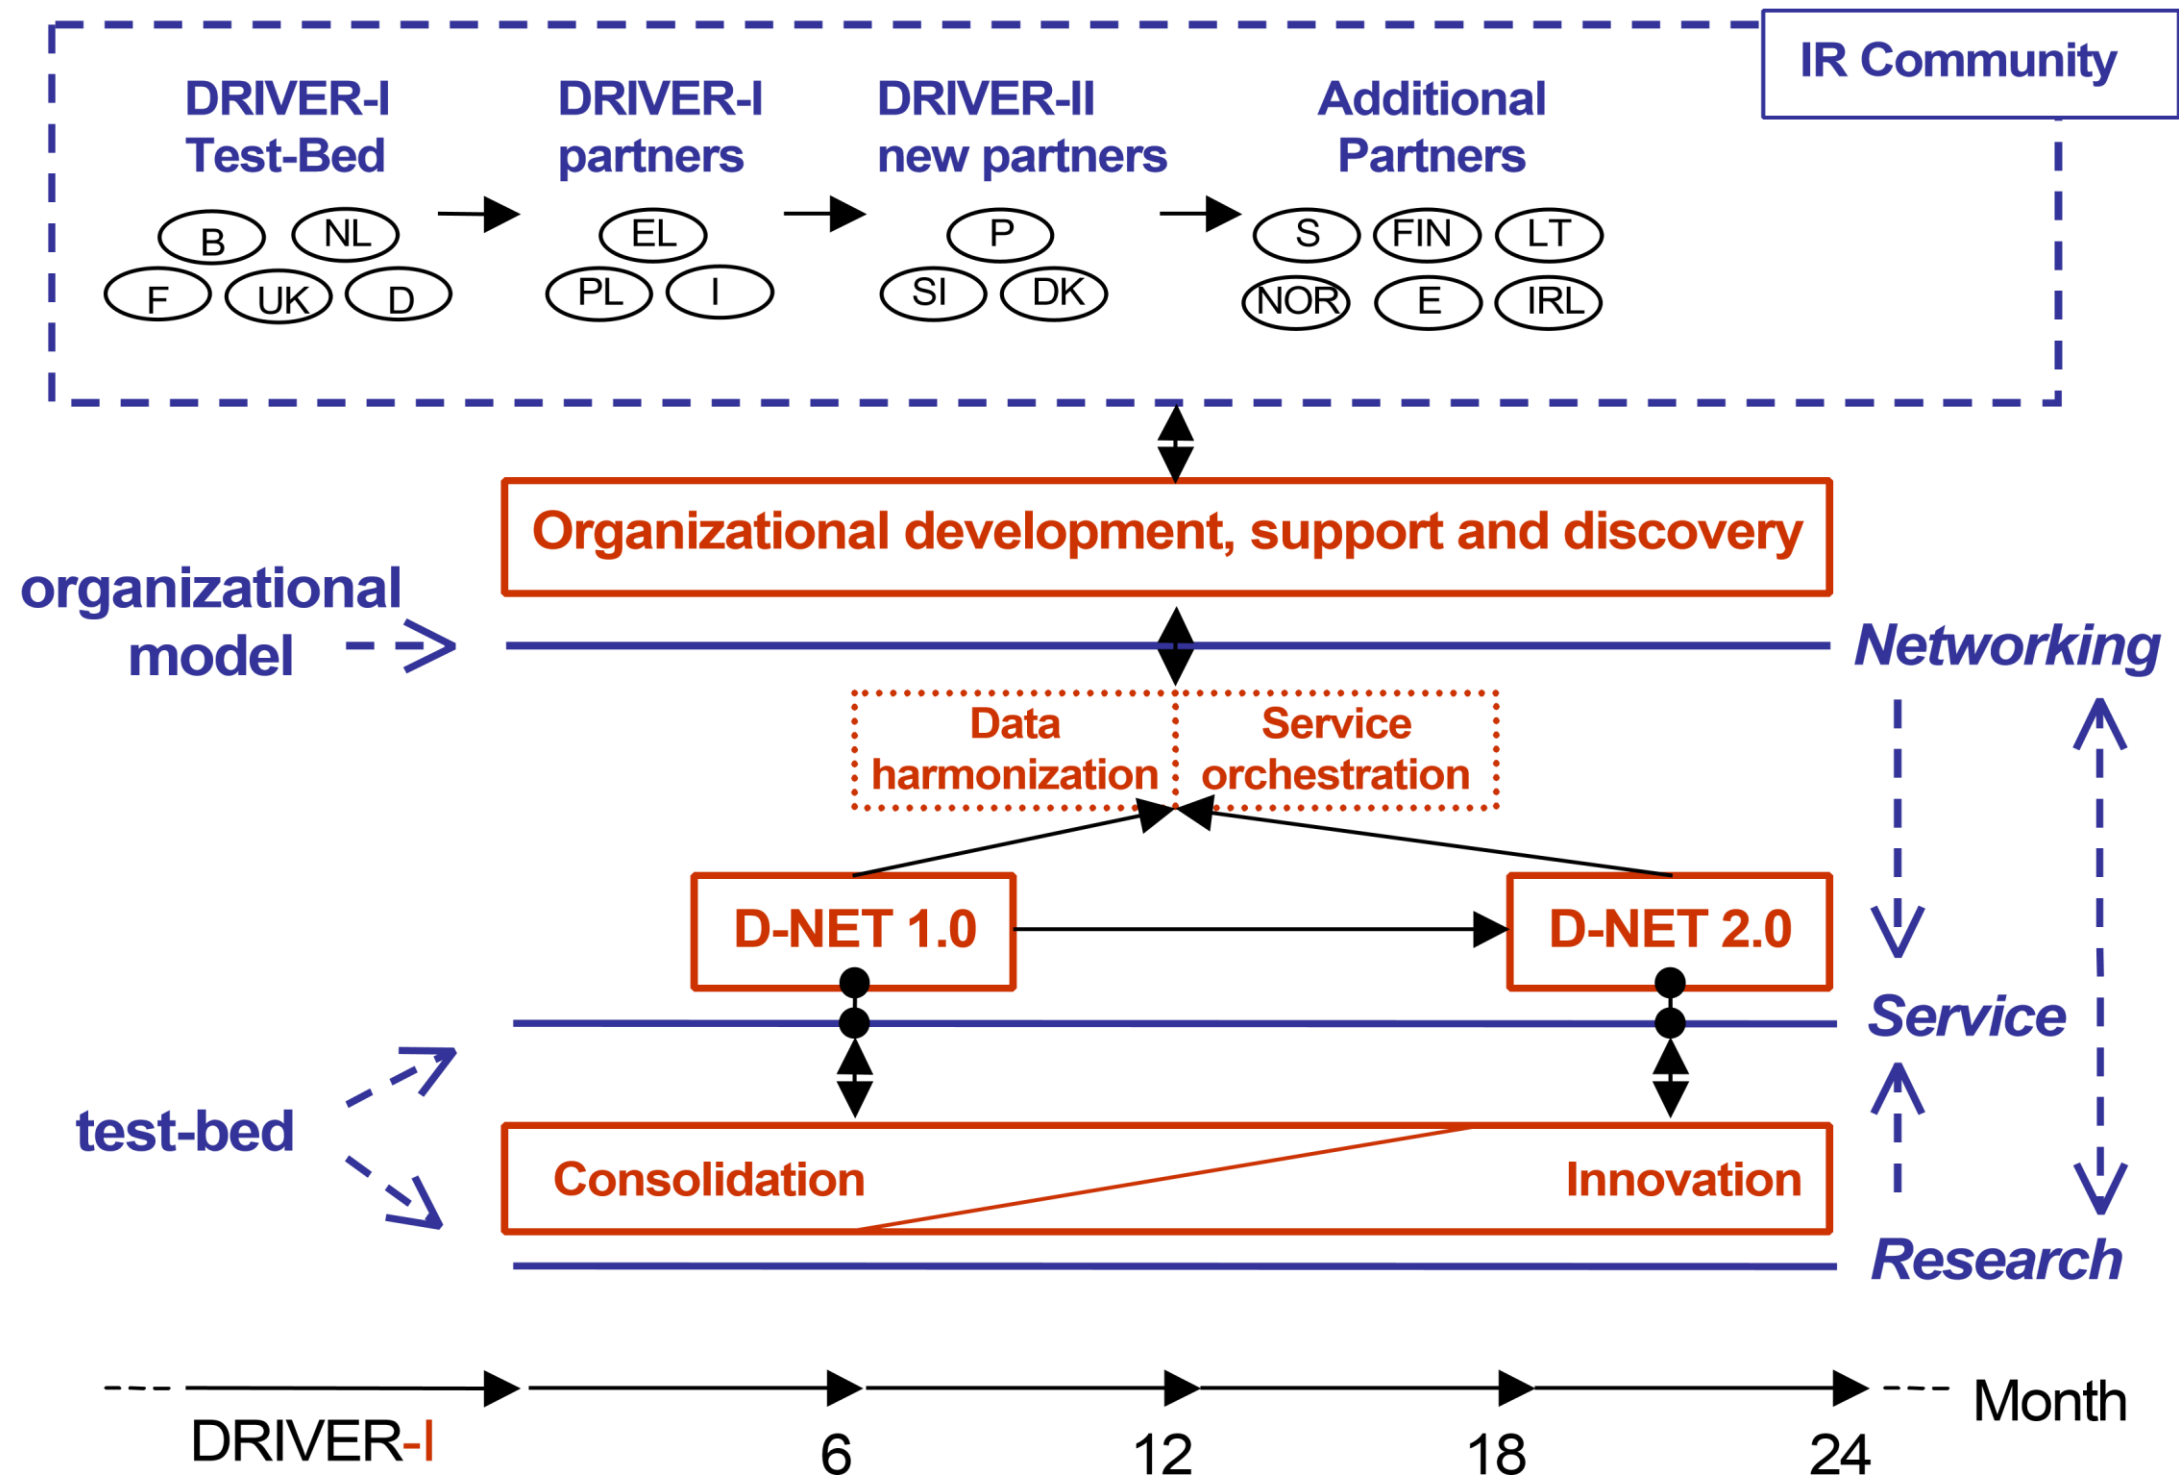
IR Community

DRIVER-I Test-Bed

B NL F UK D

DRIVER-I partners

EL PL I

DRIVER-II new partners

P SI DK

Additional Partners

S FIN LT NOR E IRL

Organizational development, support and discovery

organizational model

Networking

Data harmonization

Service orchestration

D-NET 1.0

D-NET 2.0

Service

test-bed

Consolidation

Innovation

Research

DRIVER-I

6

12

18

24

Month